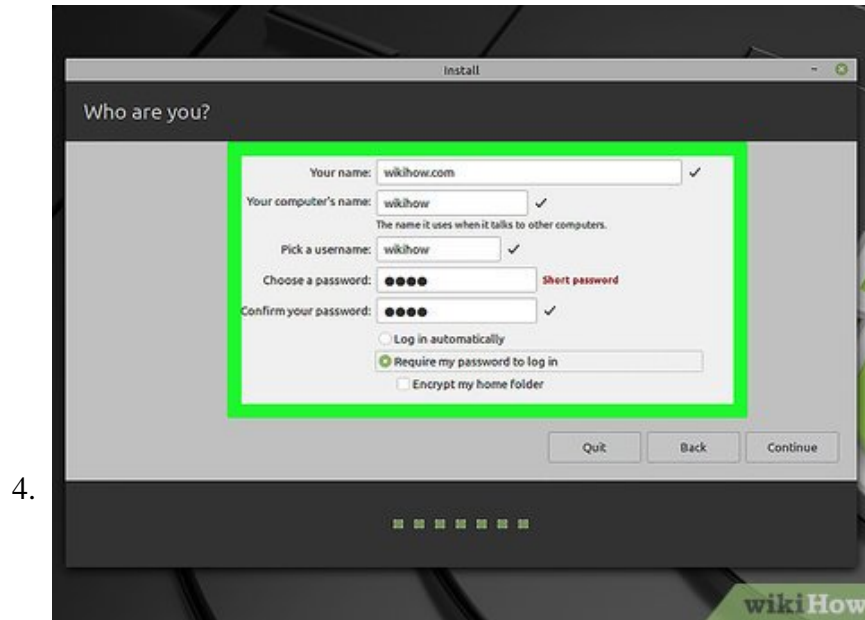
4.

Install

Who are you?

Your name: wikihow.com ✓

Your computer's name: wikihow ✓

The name it uses when it talks to other computers.

Pick a username: wikihow ✓

Choose a password: ●●●● Short password

Confirm your password: ●●●● ✓

Log in automatically

Require my password to log in

Encrypt my home folder

Quit

Back

Continue

wikiHow